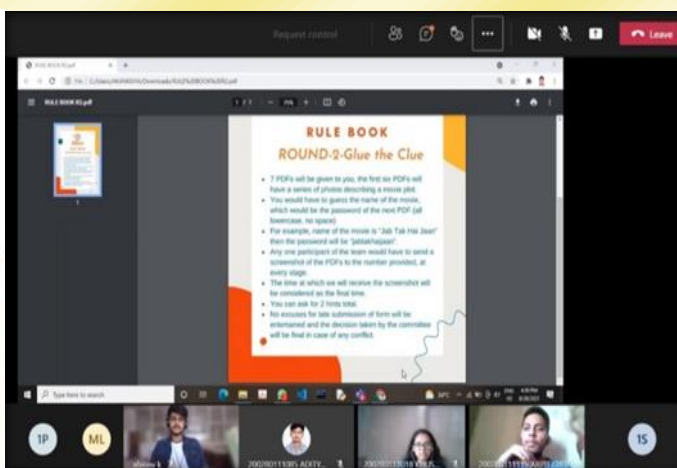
Request control

Leave

RULE BOOK R2.pdf

RULE BOOK R2.pdf

1 / 1

RULE BOOK

ROUND-2-Glue the Clue

- 7 PDFs will be given to you, the first six PDFs will have a series of photos describing a movie plot.
- You would have to guess the name of the movie, which would be the password of the next PDF (all lowercase, no space).
- For example, name of the movie is "Jab Tak Hai Jaan" then the password will be "jabtakhaijaan".
- Any one participant of the team would have to send a screenshot of the PDFs to the number provided, at every stage.
- The time at which we will receive the screenshot will be considered as the final time.
- You can ask for 2 hints total.
- No excuses for late submission of form will be entertained and the decision taken by the committee will be final in case of any conflict.

Type here to search

1P

ML

1S

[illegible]

20078011 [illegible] ADITY...

2007801 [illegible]

2007801 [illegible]